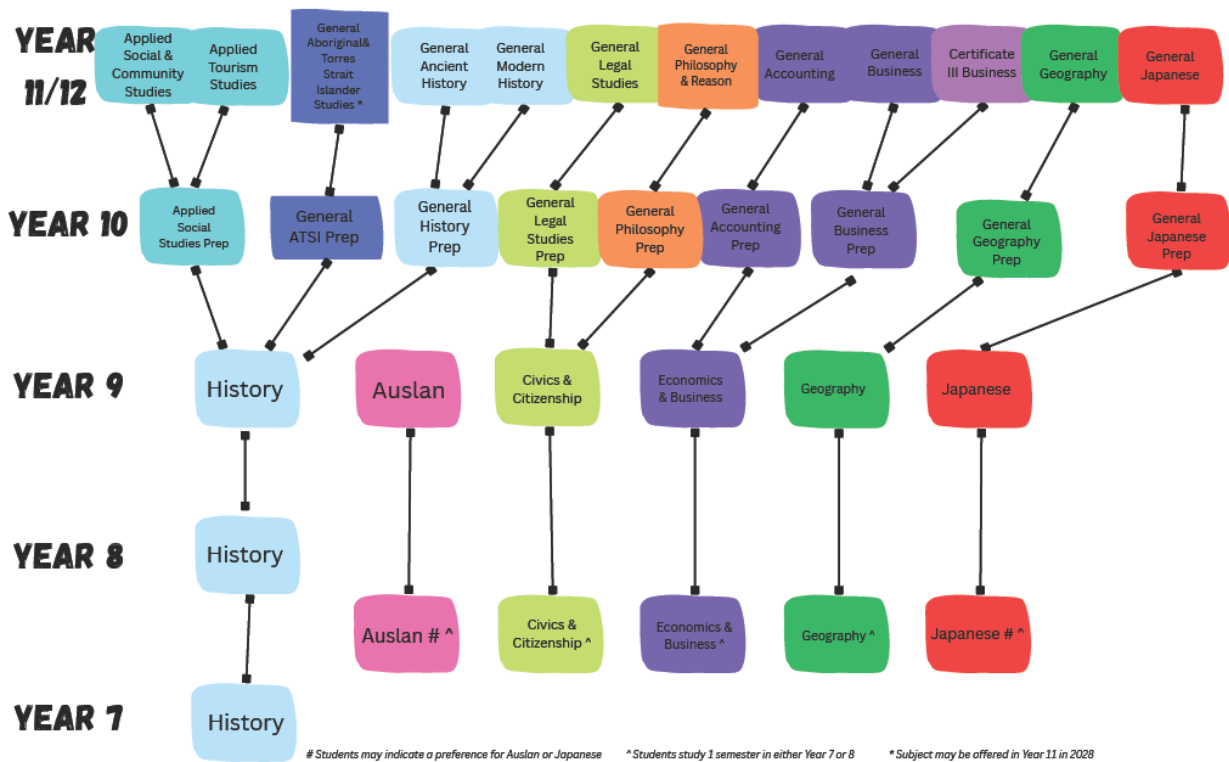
YEAR 11/12

Applied Social & Community Studies

Applied Tourism Studies

General Aboriginal& Torres Strait Islander Studies *

General Ancient History

General Modern History

General Legal Studies

General Philosophy & Reason

General Accounting

General Business

Certificate III Business

General Geography

General Japanese

YEAR 10

Applied Social Studies Prep

General ATSI Prep

General History Prep

General Legal Studies Prep

General Philosophy Prep

General Accounting Prep

General Business Prep

General Geography Prep

General Japanese Prep

YEAR 9

History

Auslan

Civics & Citizenship

Economics & Business

Geography

Japanese

YEAR 8

History

Auslan # ^

Civics & Citizenship ^

Economics & Business ^

Geography ^

Japanese # ^

YEAR 7

History

# Students may indicate a preference for Auslan or Japanese

^ Students study 1 semester in either Year 7 or 8

* Subject may be offered in Year 11 in 2028